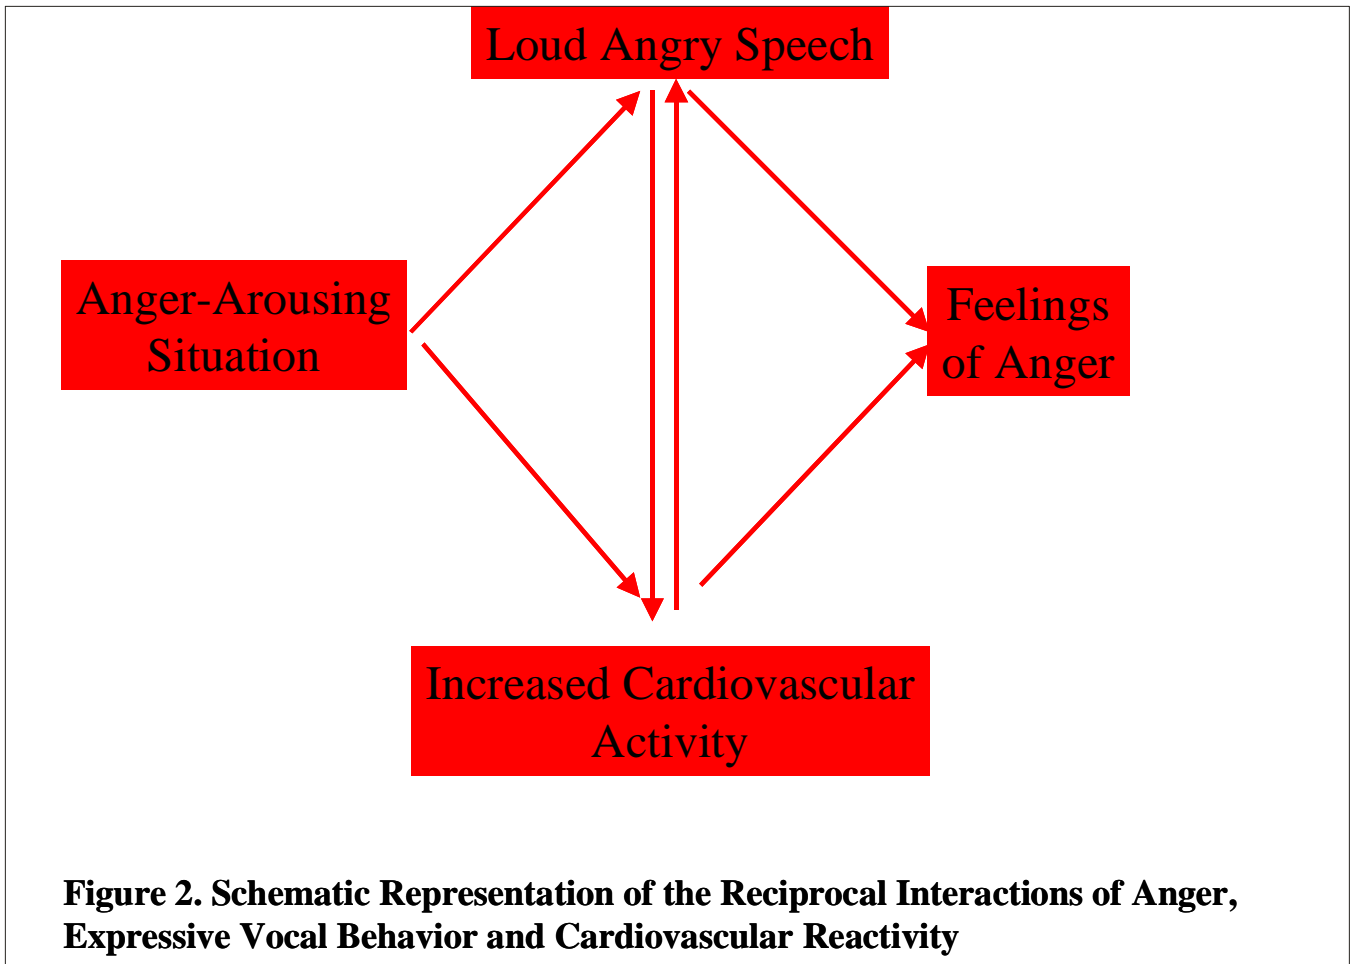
Loud Angry Speech

Anger-Arousing Situation

Feelings of Anger

Increased Cardiovascular Activity

Figure 2. Schematic Representation of the Reciprocal Interactions of Anger, Expressive Vocal Behavior and Cardiovascular Reactivity